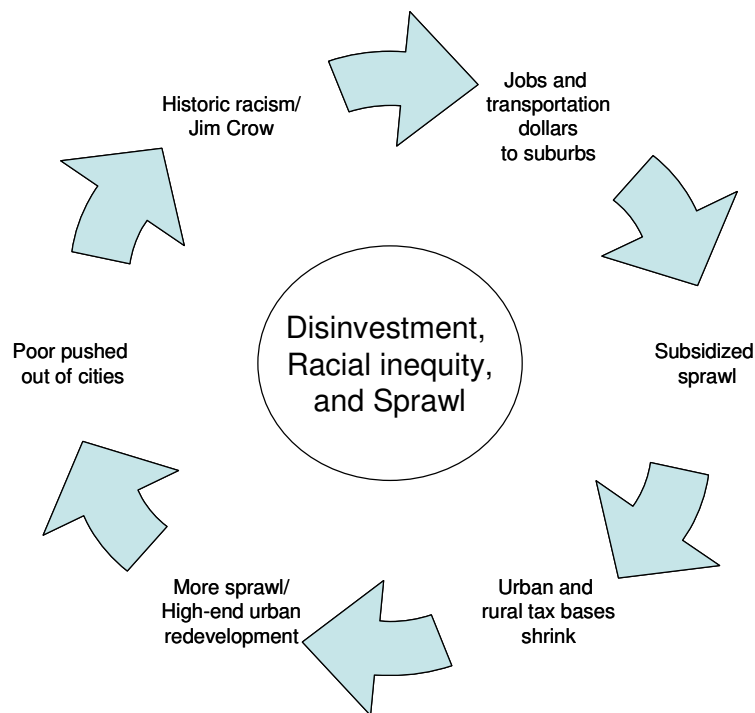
Disinvestment, Racial inequity, and Sprawl

Historic racism/ Jim Crow

Jobs and transportation dollars to suburbs

Subsidized sprawl

Urban and rural tax bases shrink

More sprawl/ High-end urban redevelopment

Poor pushed out of cities